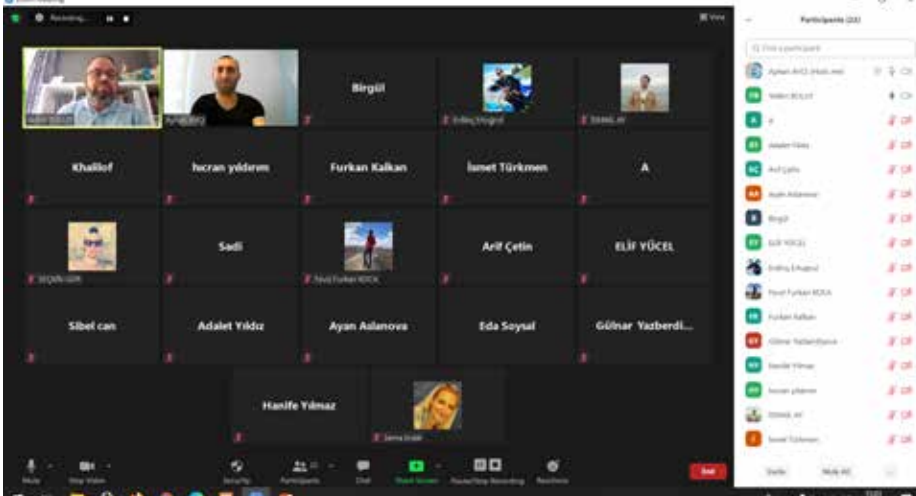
Recording...

View

Participants (22)

Find a participant

Birgül

Khalilof

hcran yıldırım

Furkan Kalkan

İsmet Türkmen

A

Sadi

Arif Çetin

ELİF YÜCEL

Sibel can

Adalet Yıldız

Ayan Aslanova

Eda Soysal

Gülnar Yazberdi...

Hanife Yılmaz

A

Adalet Yıldız

Arif Çetin

Ayan Aslanova

Birgül

ELİF YÜCEL

Furkan Kalkan

Gülnar Yazberdiyeva

Hanife Yılmaz

İsmet Türkmen

Mute

Stop Video

Security

Participants

Chat

Share Screen

Pause/Stop Recording

Reactions

End

Invite

Mute All